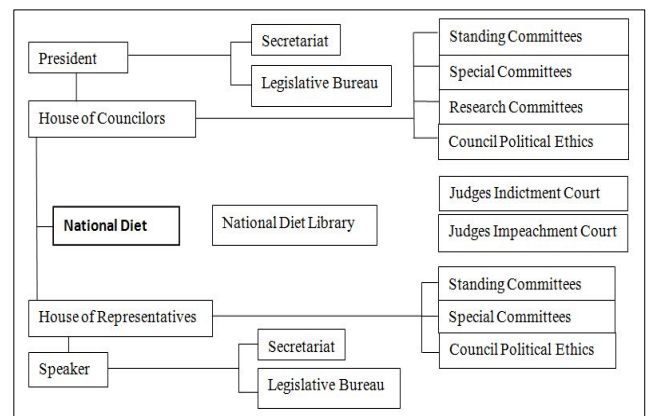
President

Secretariat

Legislative Bureau

House of Councilors

Standing Committees

Special Committees

Research Committees

Council Political Ethics

National Diet

National Diet Library

Judges Indictment Court

Judges Impeachment Court

House of Representatives

Standing Committees

Special Committees

Council Political Ethics

Speaker

Secretariat

Legislative Bureau